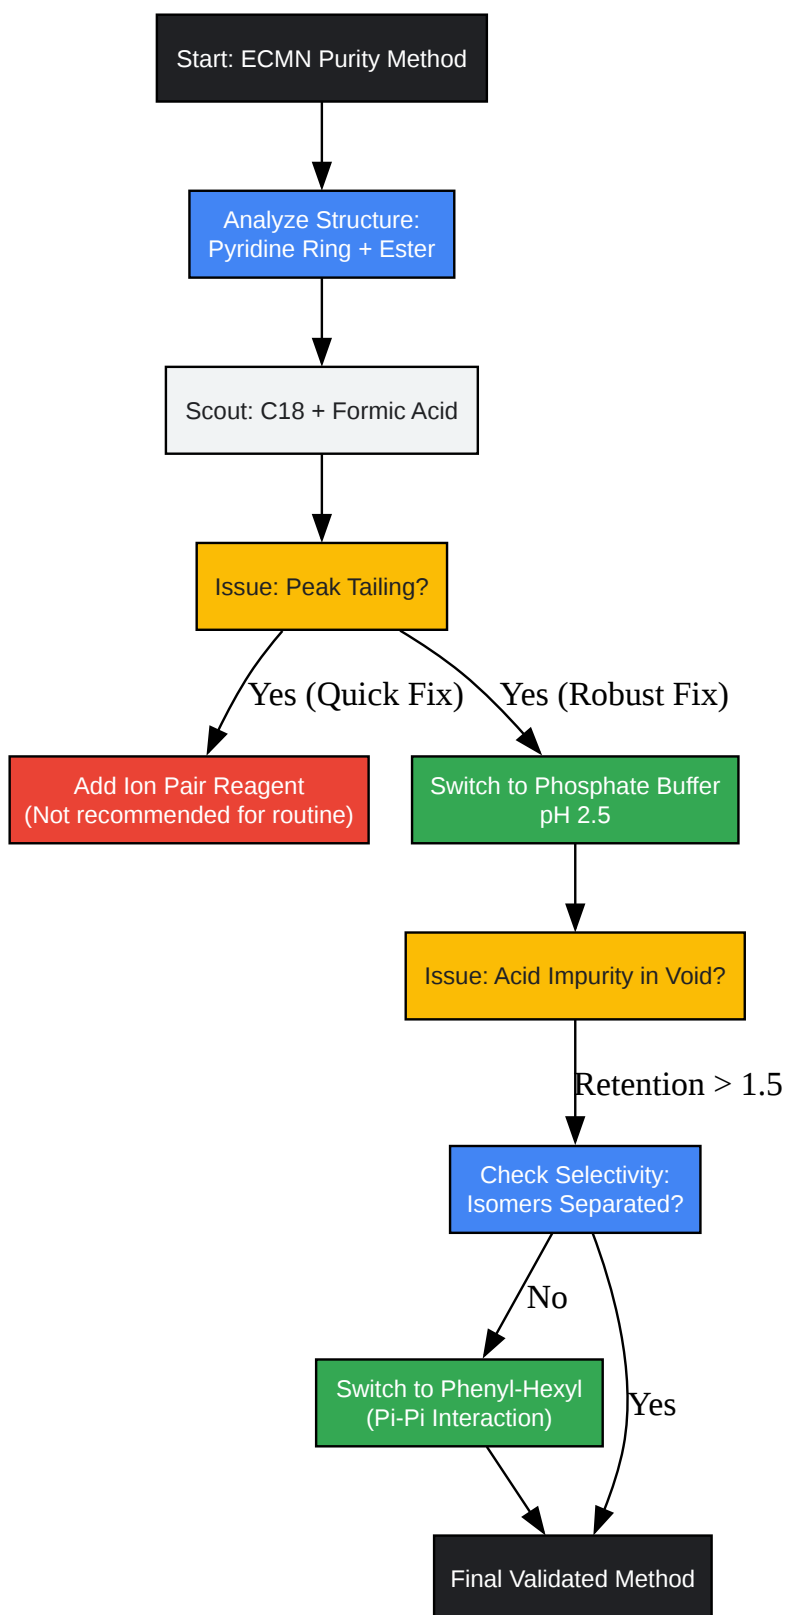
Start: ECMN Purity Method

Analyze Structure: Pyridine Ring + Ester

Scout: C18 + Formic Acid

Issue: Peak Tailing?

Yes (Quick Fix)

Yes (Robust Fix)

Add Ion Pair Reagent (Not recommended for routine)

Switch to Phosphate Buffer pH 2.5

Issue: Acid Impurity in Void?

Retention > 1.5

Check Selectivity: Isomers Separated?

No

Yes

Switch to Phenyl-Hexyl (Pi-Pi Interaction)

Final Validated Method